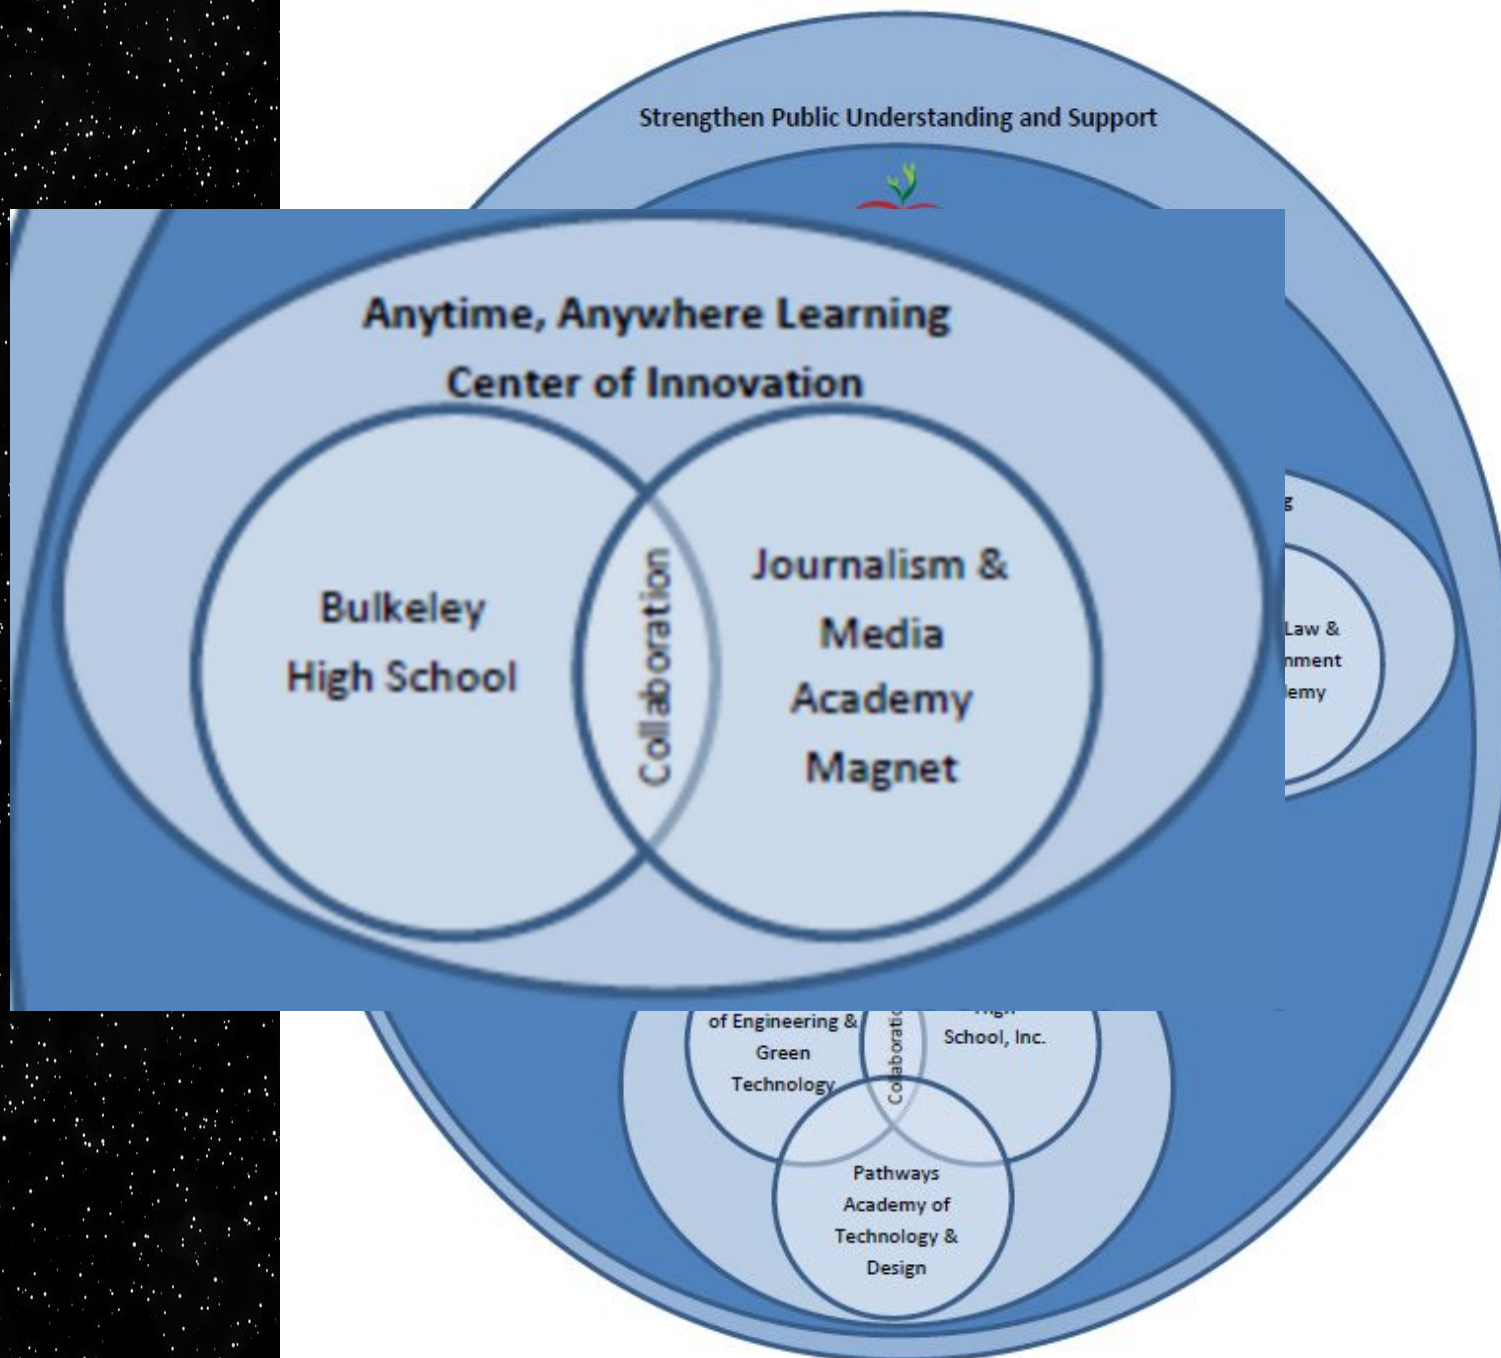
Strengthen Public Understanding and Support

Anytime, Anywhere Learning

Center of Innovation

Bulkeley High School

Collaboration

Journalism & Media Academy Magnet

Law &
nment
emy

of Engineering & Green Technology

Collaboratio

School, Inc.

Pathways Academy of Technology & Design